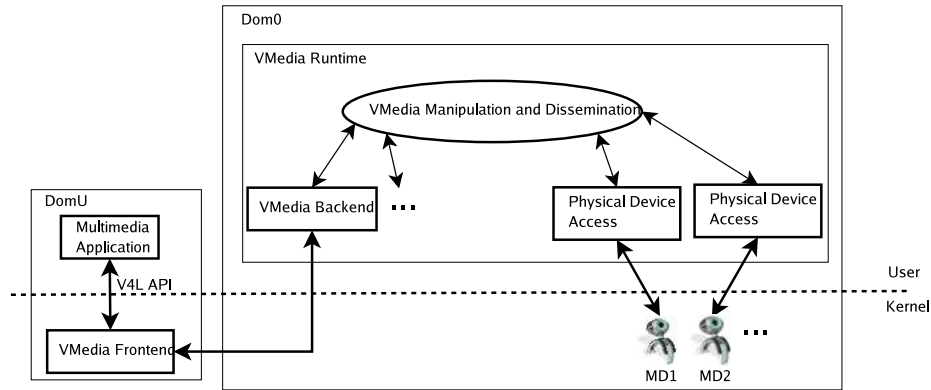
Dom0

VMedia Runtime

VMedia Manipulation and Dissemination

DomU

Multimedia Application

VMedia Backend

...

Physical Device Access

Physical Device Access

V4L API

User

Kernel

VMedia Frontend

...

MD1

MD2